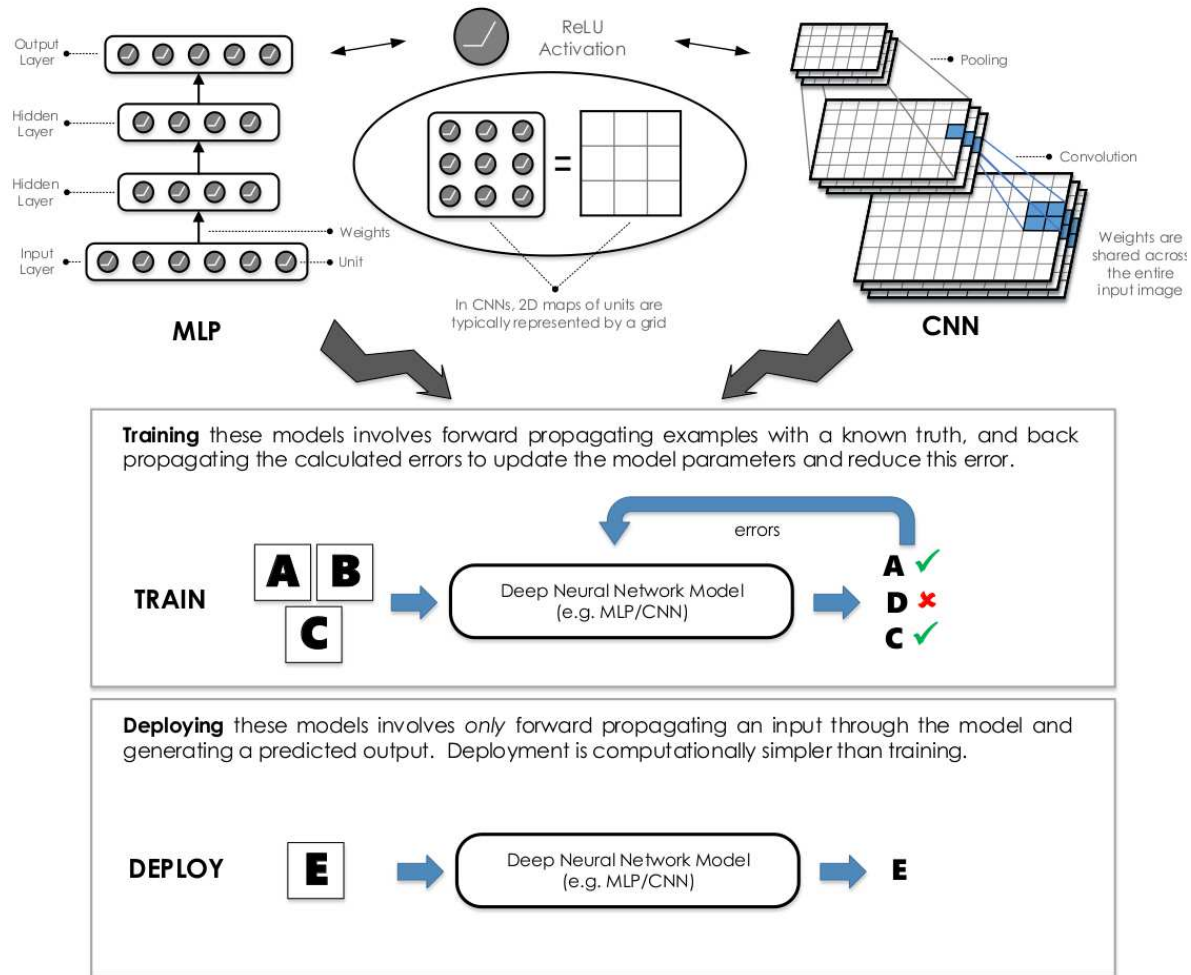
Output Layer

Hidden Layer

Hidden Layer

Input Layer

Weights

Unit

MLP

ReLU Activation

=

In CNNs, 2D maps of units are typically represented by a grid

Pooling

Convolution

Weights are shared across the entire input image

CNN

**Training** these models involves forward propagating examples with a known truth, and back propagating the calculated errors to update the model parameters and reduce this error.

errors

TRAIN

A B C

Deep Neural Network Model (e.g. MLP/CNN)

A ✓
D ✗
C ✓

**Deploying** these models involves *only* forward propagating an input through the model and generating a predicted output. Deployment is computationally simpler than training.

DEPLOY

E

Deep Neural Network Model (e.g. MLP/CNN)

E